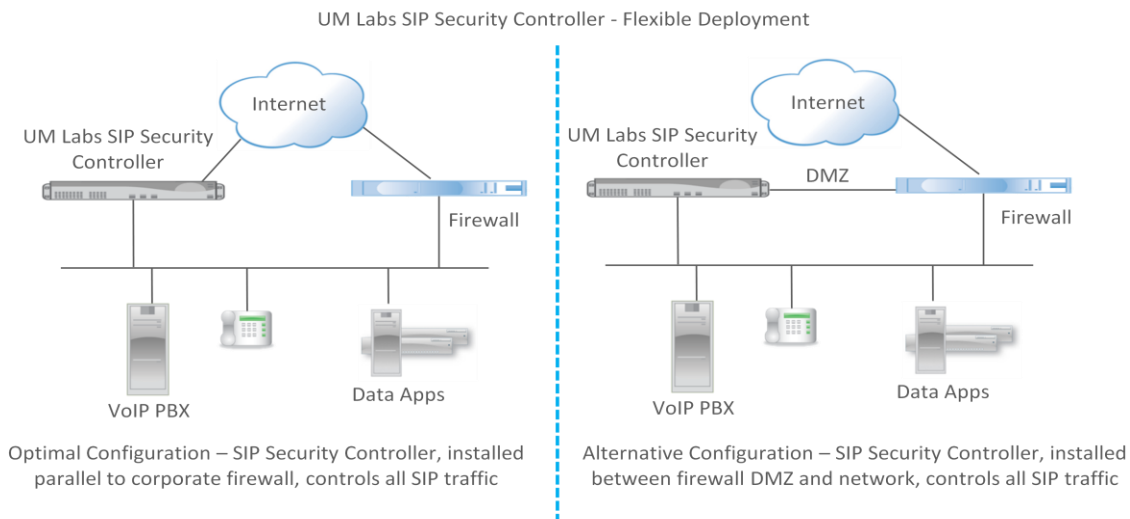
UM Labs SIP Security Controller - Flexible Deployment

Internet

UM Labs SIP Security Controller

Firewall

VoIP PBX

Data Apps

Optimal Configuration – SIP Security Controller, installed parallel to corporate firewall, controls all SIP traffic

Internet

UM Labs SIP Security Controller

DMZ

Firewall

VoIP PBX

Data Apps

Alternative Configuration – SIP Security Controller, installed between firewall DMZ and network, controls all SIP traffic